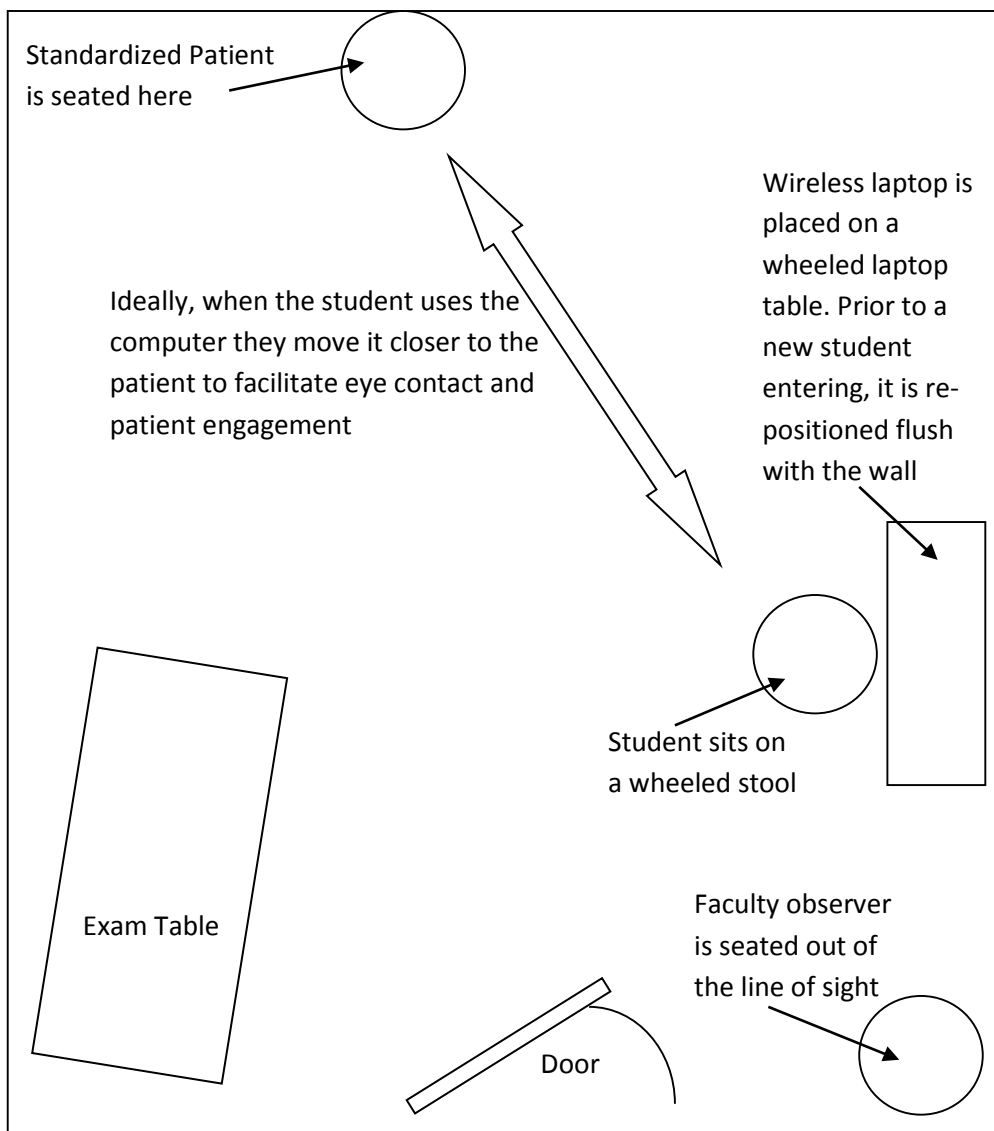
Standardized Patient is seated here

Wireless laptop is placed on a wheeled laptop table. Prior to a new student entering, it is repositioned flush with the wall

Ideally, when the student uses the computer they move it closer to the patient to facilitate eye contact and patient engagement

Student sits on a wheeled stool

Exam Table

Faculty observer is seated out of the line of sight

Door